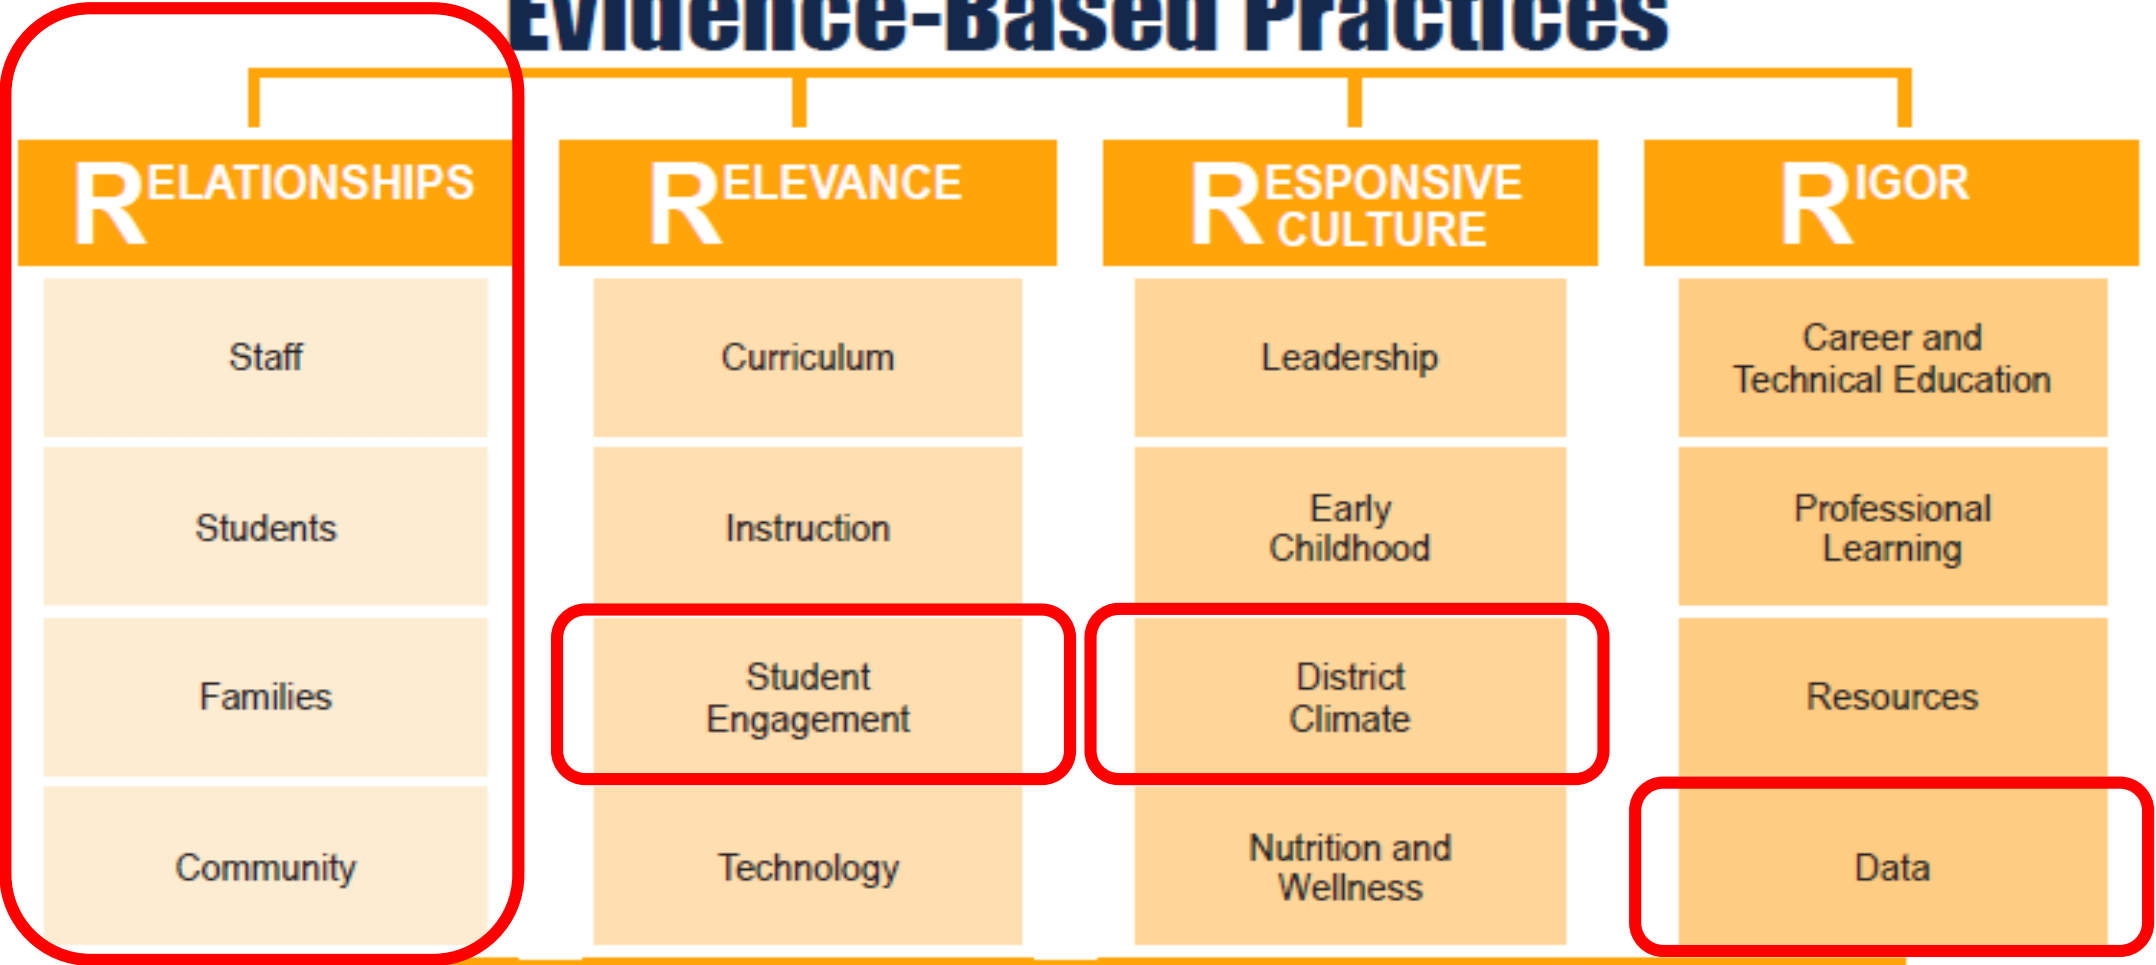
Evidence-Based Practices

| RELATIONSHIPS | RELEVANCE | RESPONSIVE CULTURE | RIGOR |
|---|---|---|---|
| Staff | Curriculum | Leadership | Career and Technical Education |
| Students | Instruction | Early Childhood | Professional Learning |
| Families | Student Engagement | District Climate | Resources |
| Community | Technology | Nutrition and Wellness | Data |